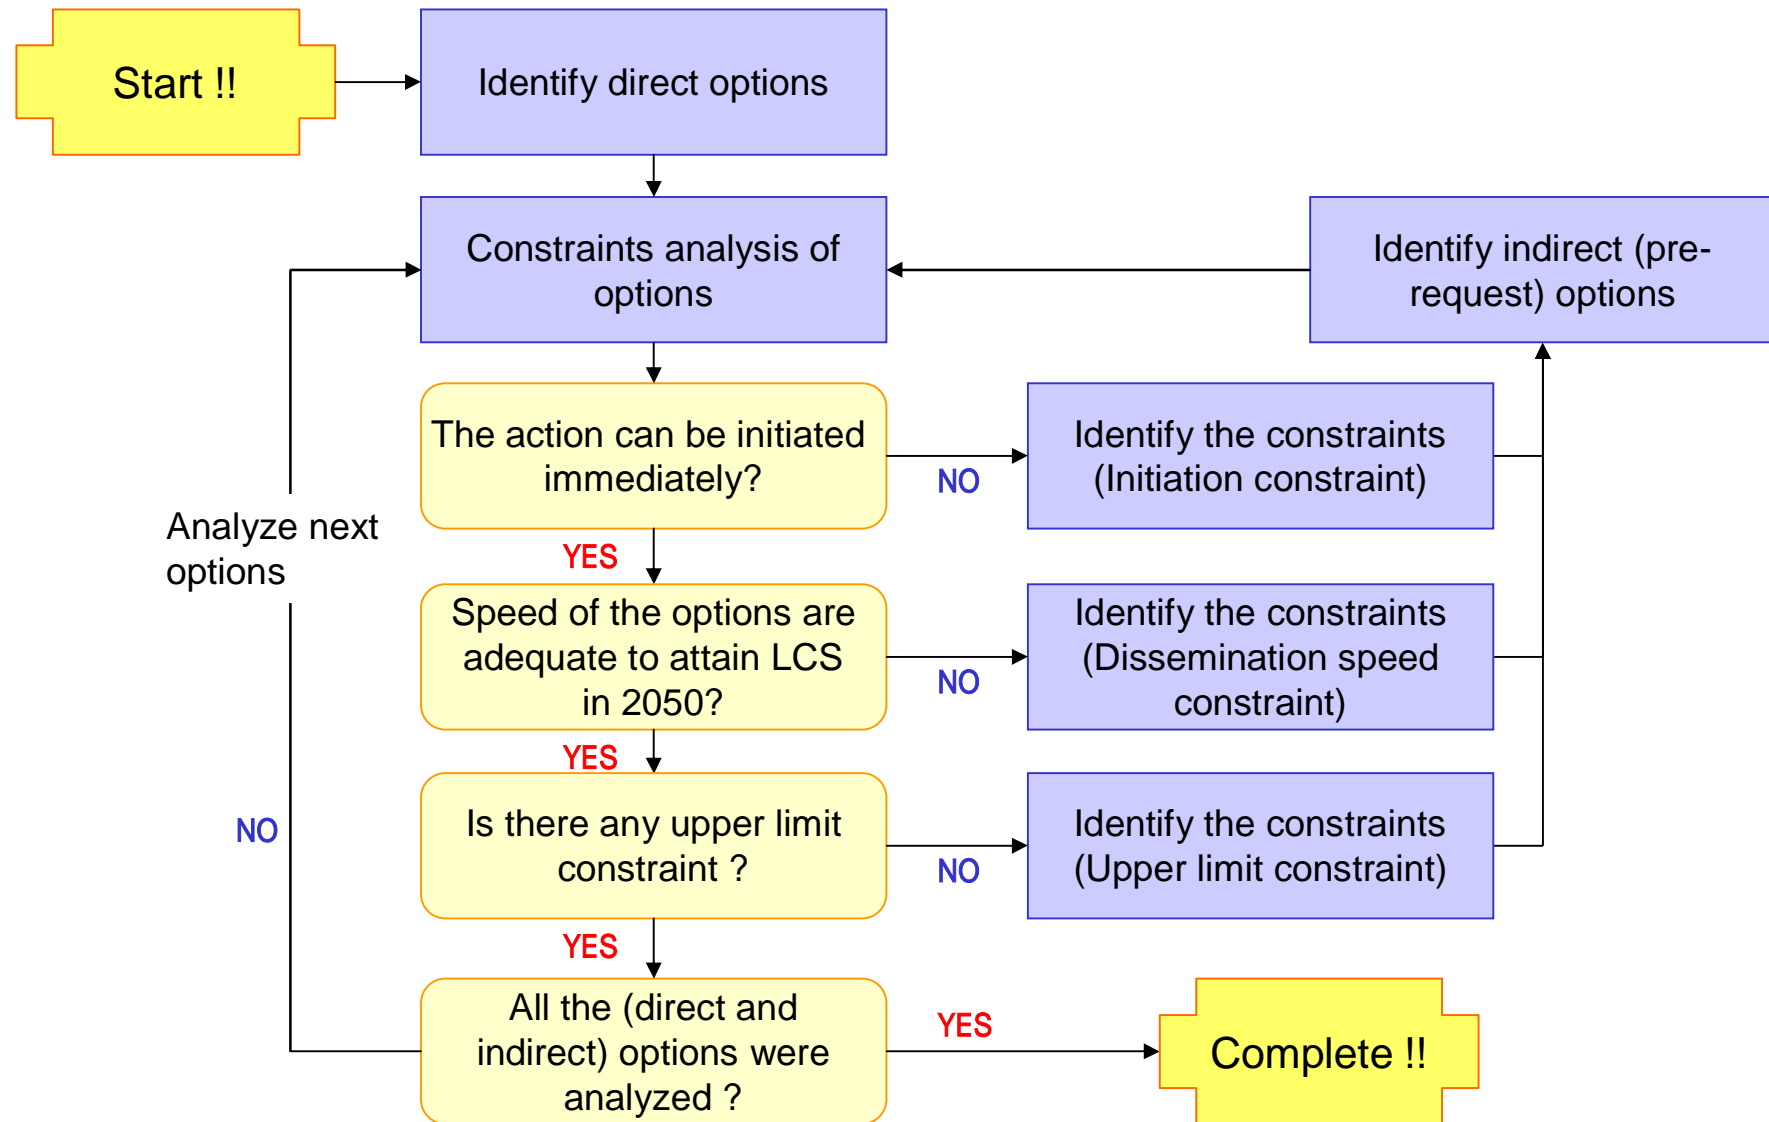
Start !!

Identify direct options

Constraints analysis of options

Identify indirect (pre-request) options

The action can be initiated immediately?

NO

Identify the constraints (Initiation constraint)

Analyze next options

YES

Speed of the options are adequate to attain LCS in 2050?

NO

Identify the constraints (Dissemination speed constraint)

YES

Is there any upper limit constraint ?

NO

Identify the constraints (Upper limit constraint)

NO

YES

All the (direct and indirect) options were analyzed ?

YES

Complete !!